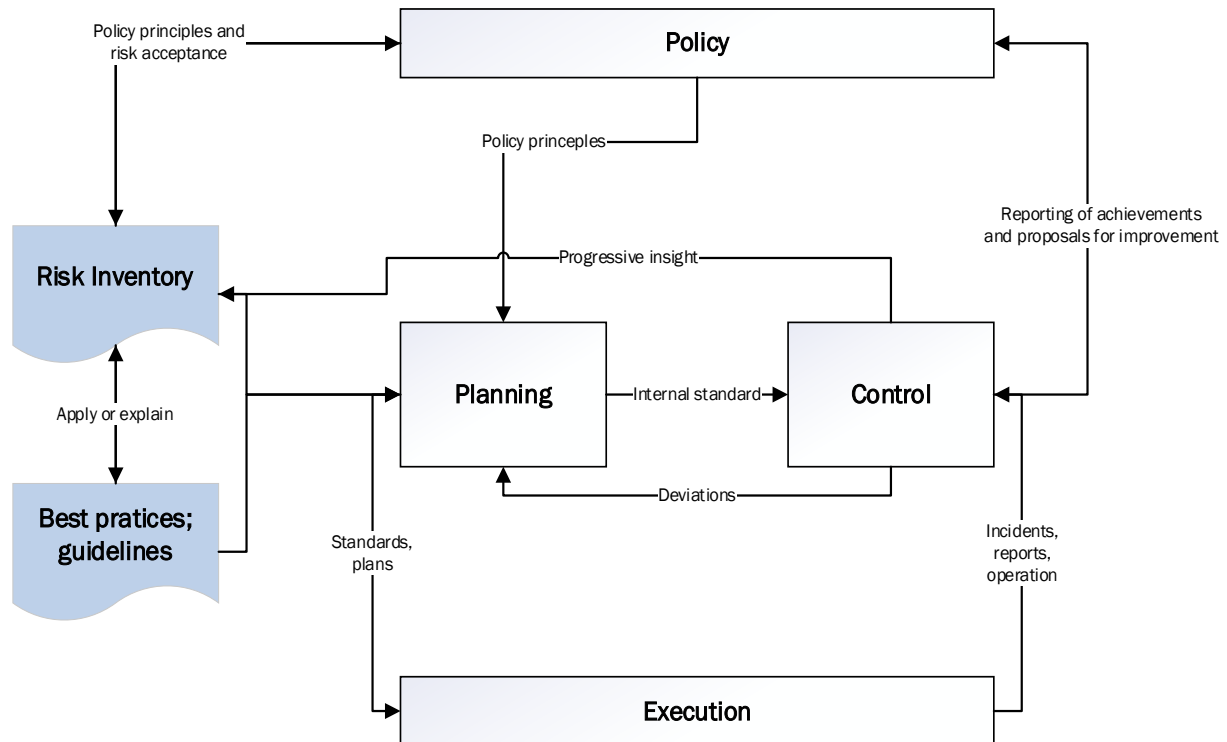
Policy principles and risk acceptance

Policy

Policy princeples

Reporting of achievements and proposals for improvement

Risk Inventory

Progressive insight

Planning

Internal standard

Control

Apply or explain

Deviations

Best pratices; guidelines

Standards, plans

Incidents, reports, operation

Execution